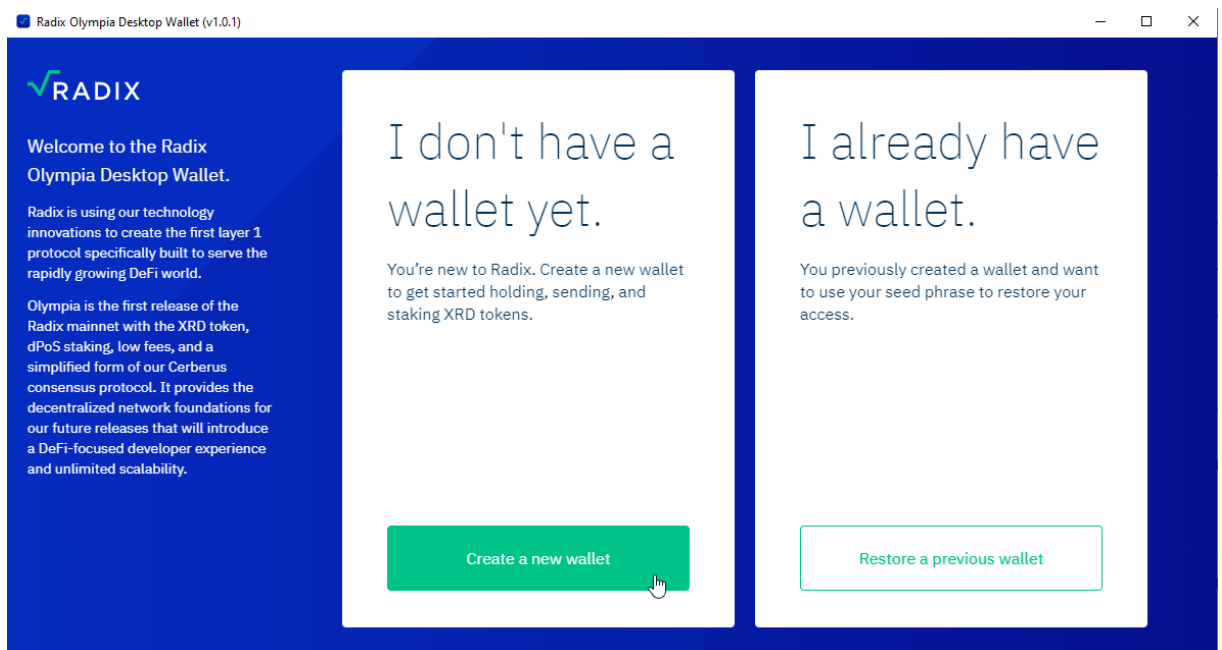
Radix Olympia Desktop Wallet (v1.0.1)

RADIX

Welcome to the Radix Olympia Desktop Wallet.

Radix is using our technology innovations to create the first layer 1 protocol specifically built to serve the rapidly growing DeFi world.

Olympia is the first release of the Radix mainnet with the XRD token, dPoS staking, low fees, and a simplified form of our Cerberus consensus protocol. It provides the decentralized network foundations for our future releases that will introduce a DeFi-focused developer experience and unlimited scalability.

I don't have a wallet yet.

You're new to Radix. Create a new wallet to get started holding, sending, and staking XRD tokens.

Create a new wallet

I already have a wallet.

You previously created a wallet and want to use your seed phrase to restore your access.

Restore a previous wallet